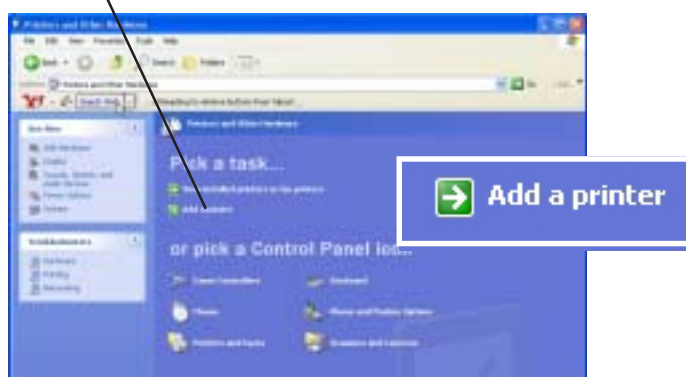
Printers and Other Hardware

File Edit View Favorites Tools Help

Back Search Folders

Address Printers and Other Hardware Go

Search Web

See Also

Troubleshooters

Printers and Other Hardware

Pick a task...

or pick a Control Panel icon

Add a printer